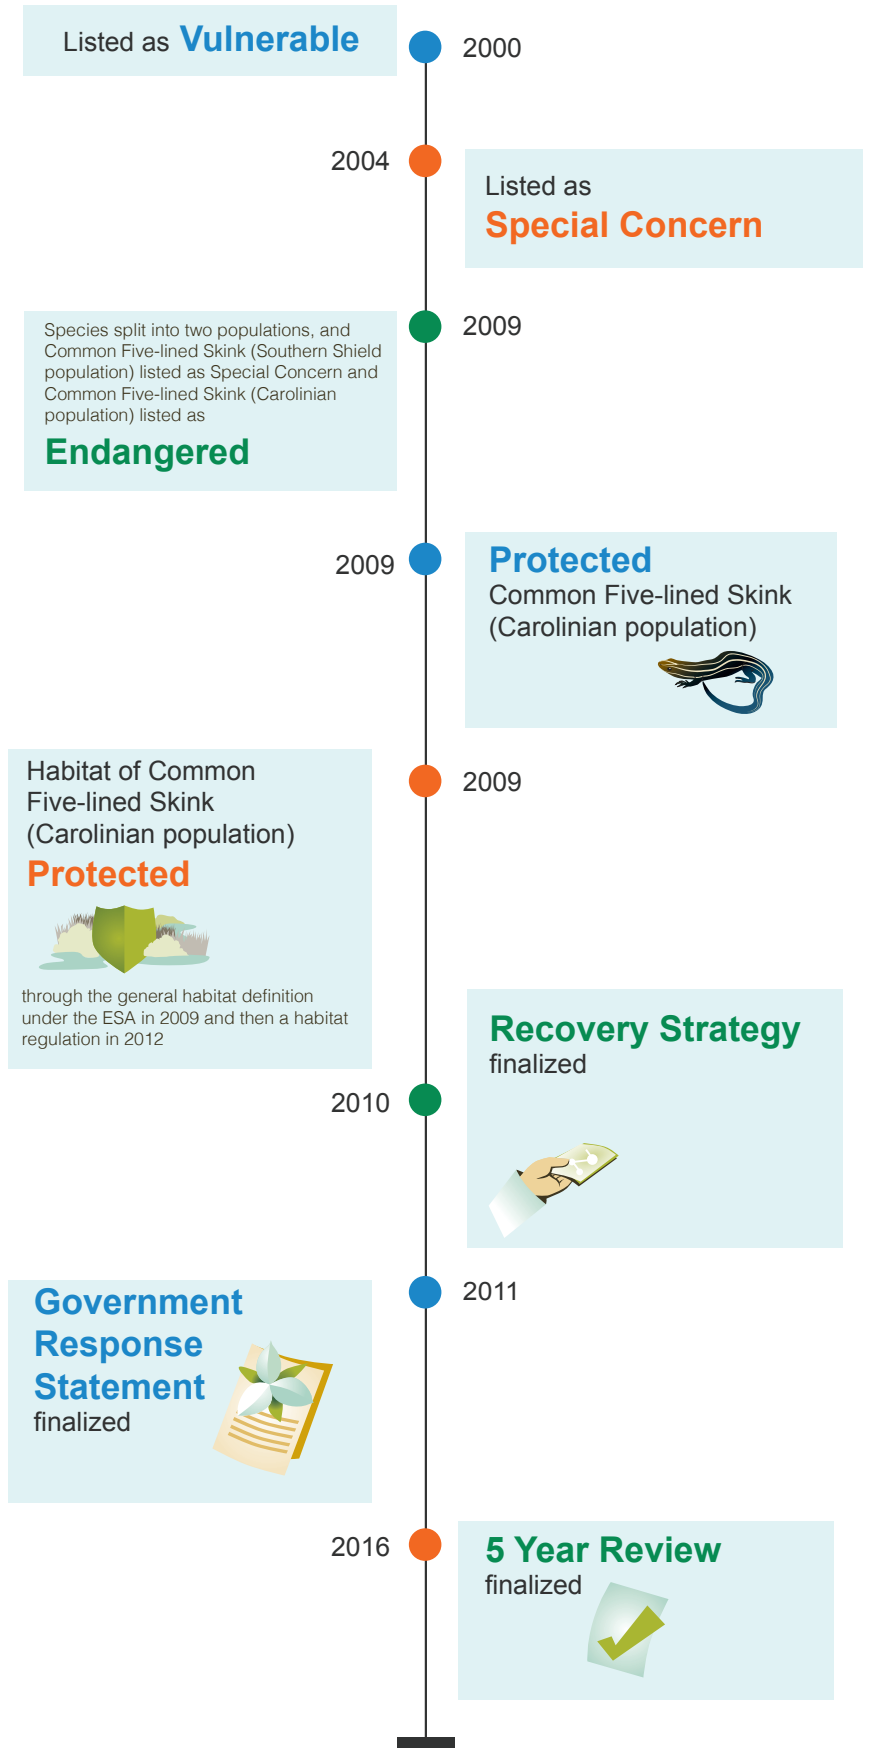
Listed as Vulnerable

2000

2004

Listed as
Special Concern

Species split into two populations, and Common Five-lined Skink (Southern Shield population) listed as Special Concern and Common Five-lined Skink (Carolinian population) listed as
Endangered

2009

2009

Protected
Common Five-lined Skink (Carolinian population)

Habitat of Common Five-lined Skink (Carolinian population)
Protected

through the general habitat definition under the ESA in 2009 and then a habitat regulation in 2012

2009

Recovery Strategy
finalized

2010

Government Response Statement
finalized

2011

2016

5 Year Review
finalized